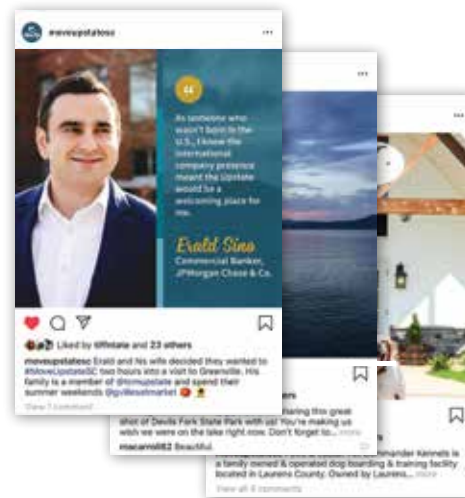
moveupstatesc

"

As someone who wasn't born in the U.S., I knew the international company presence meant the Upstate would be a welcoming place for me.

Erald Sino
Commercial Banker, JPMorgan Chase & Co.

Liked by tiffintate and 23 others

moveupstatesc Erald and his wife decided they wanted to #MoveUpstateSC two hours into a visit to Greenville. His family is a member of @tcmupstate and spend their summer weekends @gvillesatmarket

View 1 comment

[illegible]ers
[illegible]aring this great shot of Devils Fork State Park with us! You're making us wish we were on the lake right now. Don't forget to... more

macarroll82 Beautiful

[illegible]mander Kennels is a family owned & operated dog boarding & training facility located in Laurens County. Owned by Laurens... more

View all 3 comments